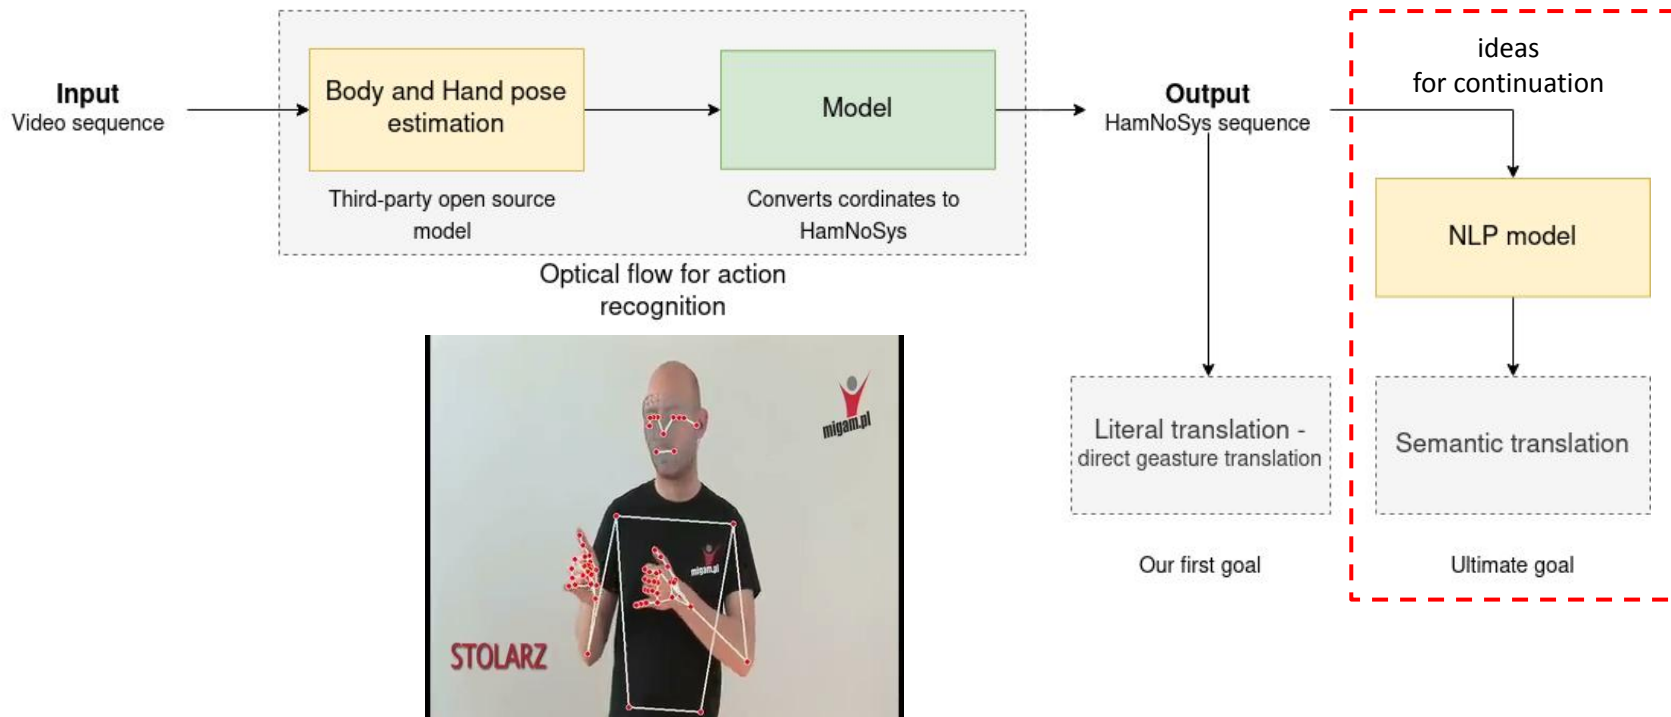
Input
Video sequence

Body and Hand pose estimation

Third-party open source model

Model

Converts cordinates to HamNoSys

Optical flow for action recognition

Output
HamNoSys sequence

ideas
for continuation

NLP model

Literal translation - direct geasture translation

Our first goal

Semantic translation

Ultimate goal

migam.pl

migam.pl

STOLARZ